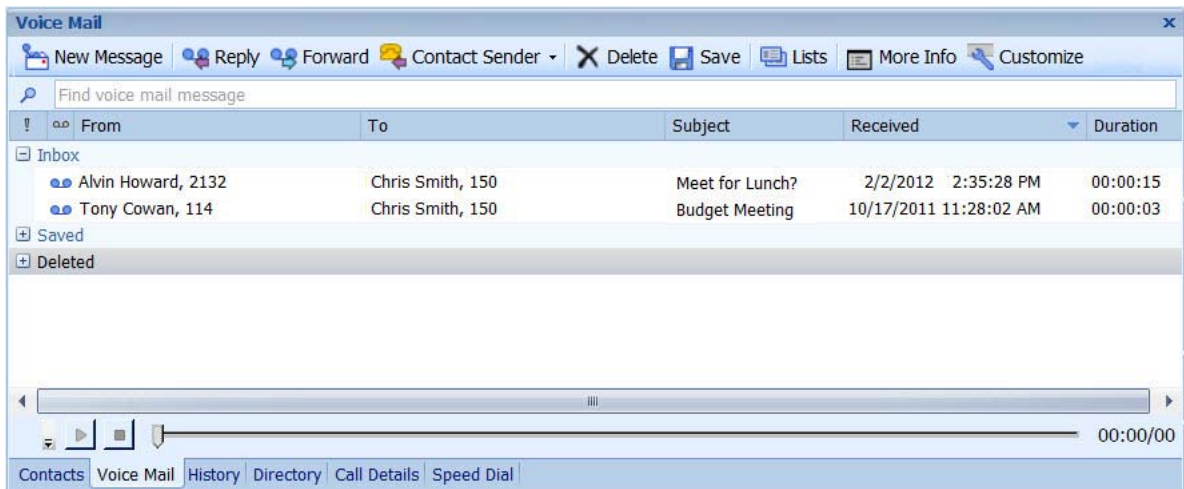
Voice Mail

New Message | Reply | Forward | Contact Sender | Delete | Save | Lists | More Info | Customize

Find voice mail message

| ! | From | To | Subject | Received | Duration |
|---|---|---|---|---|---|
| Inbox | | | | | |
| | Alvin Howard, 2132 | Chris Smith, 150 | Meet for Lunch? | 2/2/2012 2:35:28 PM | 00:00:15 |
| | Tony Cowan, 114 | Chris Smith, 150 | Budget Meeting | 10/17/2011 11:28:02 AM | 00:00:03 |
| Saved | | | | | |
| Deleted | | | | | |

00:00/00

Contacts | Voice Mail | History | Directory | Call Details | Speed Dial